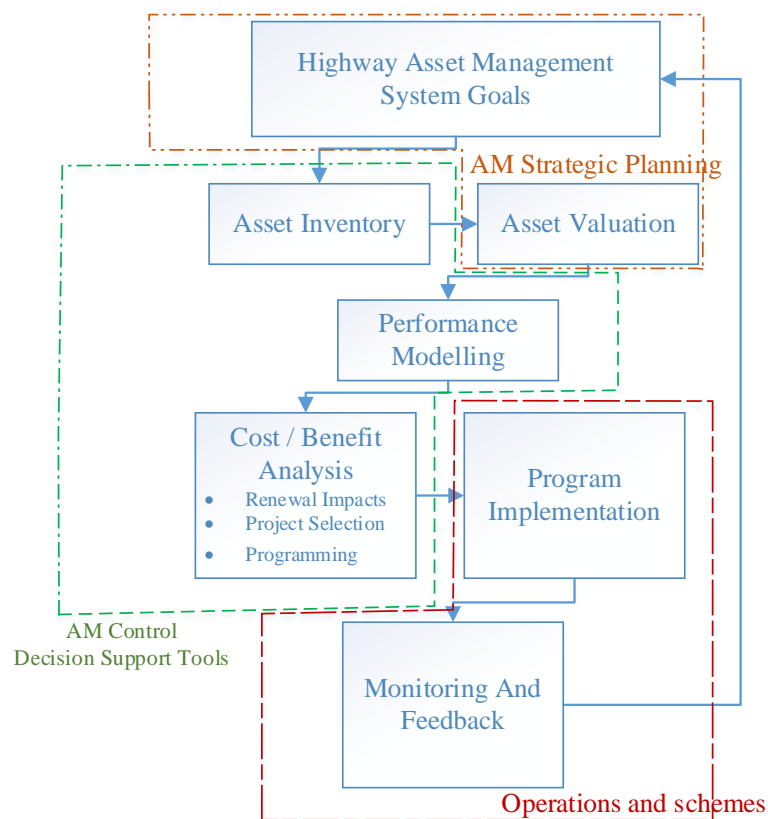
Highway Asset Management System Goals

AM Strategic Planning

Asset Inventory

Asset Valuation

Performance Modelling

Cost / Benefit Analysis
- Renewal Impacts
- Project Selection
- Programming

Program Implementation

AM Control
Decision Support Tools

Monitoring And Feedback

Operations and schemes